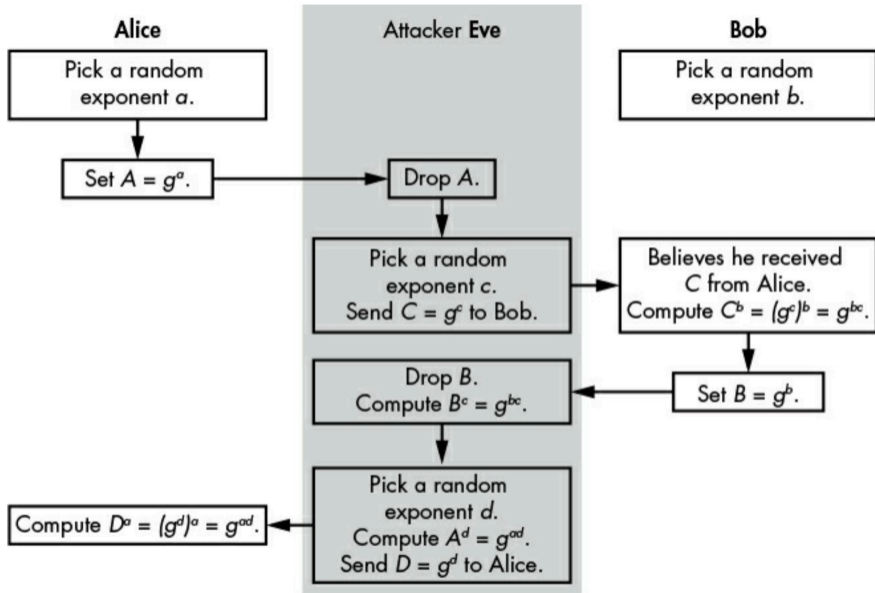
Alice

Attacker Eve

Bob

Pick a random exponent $a$.

Pick a random exponent $b$.

Set $A = g^a$.

Drop $A$.

Pick a random exponent $c$. Send $C = g^c$ to Bob.

Believes he received $C$ from Alice. Compute $C^b = (g^c)^b = g^{bc}$.

Drop $B$. Compute $B^c = g^{bc}$.

Set $B = g^b$.

Pick a random exponent $d$. Compute $A^d = g^{ad}$. Send $D = g^d$ to Alice.

Compute $D^a = (g^d)^a = g^{ad}$.